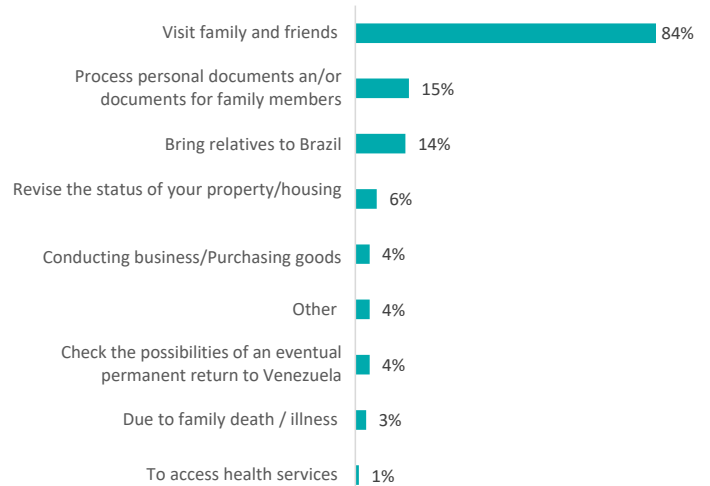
Visit family and friends 84%

Process personal documents an/or documents for family members 15%

Bring relatives to Brazil 14%

Revise the status of your property/housing 6%

Conducting business/Purchasing goods 4%

Other 4%

Check the possibilities of an eventual permanent return to Venezuela 4%

Due to family death / illness 3%

To access health services 1%